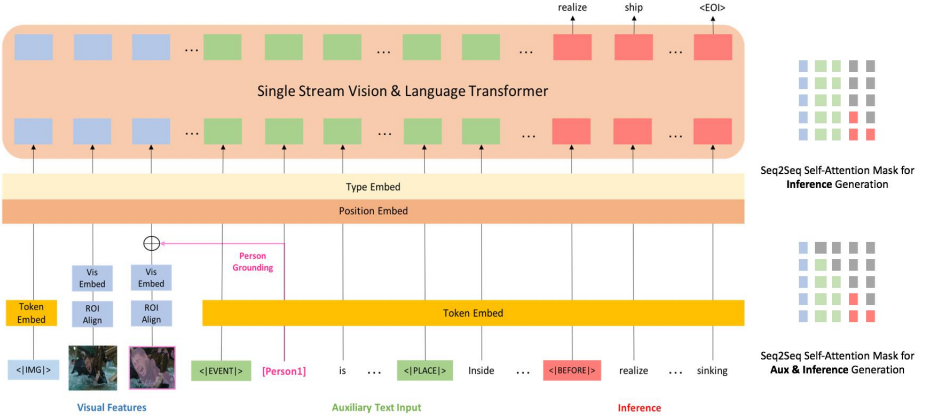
realize ship <EOI>

Single Stream Vision & Language Transformer

Type Embed

Position Embed

Person Grounding

Token Embed

Vis Embed

ROI Align

Vis Embed

ROI Align

Token Embed

<|IMG|>

<|EVENT|> [Person1] is … <|PLACE|> Inside … <|BEFORE|> realize … sinking

Visual Features

Auxiliary Text Input

Inference

Seq2Seq Self-Attention Mask for **Inference** Generation

Seq2Seq Self-Attention Mask for **Aux & Inference** Generation